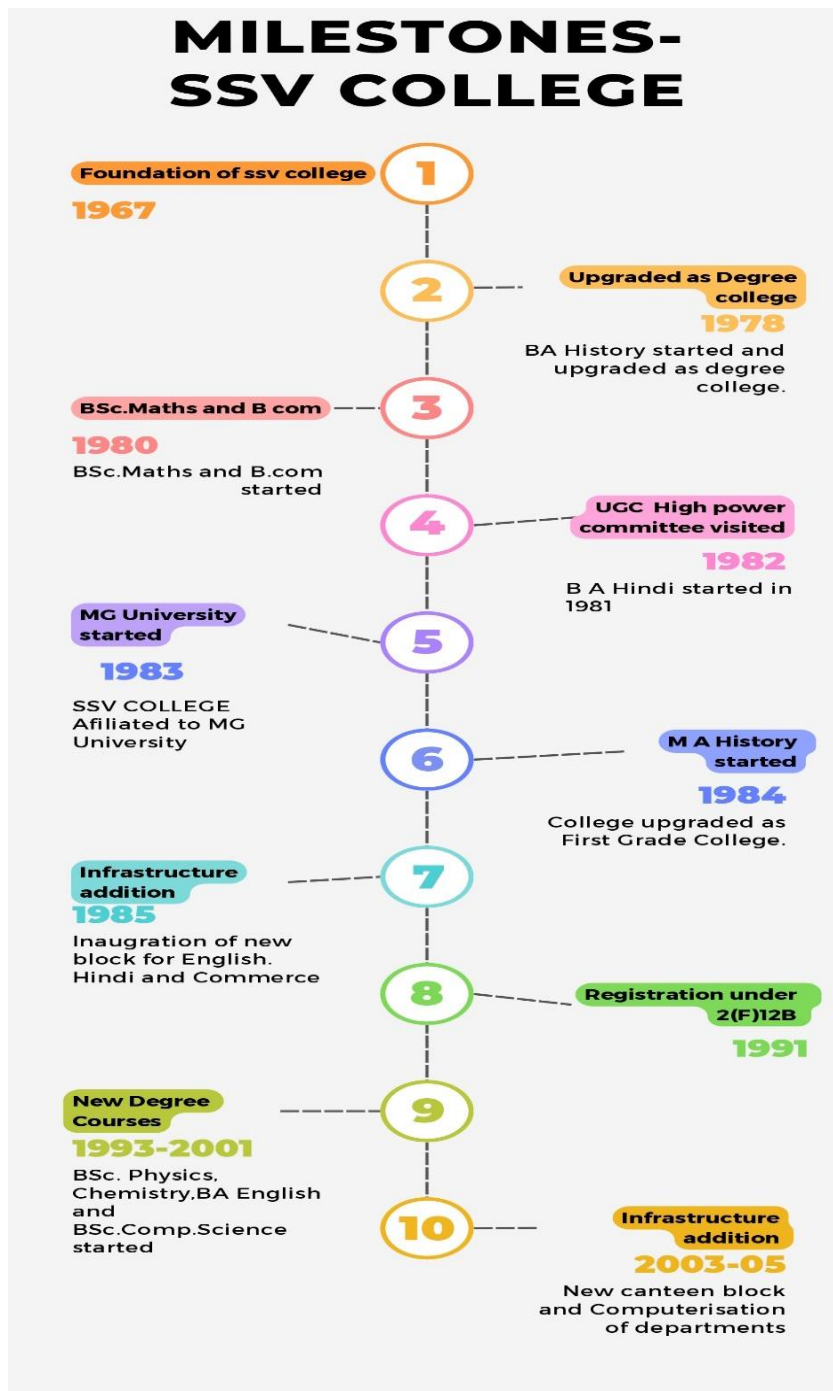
MILESTONES-
SSV COLLEGE

Foundation of ssv college
1967

1

2

Upgraded as Degree college
1978
BA History started and upgraded as degree college.

BSc.Maths and B com
1980
BSc.Maths and B.com started

3

4

UGC High power committee visited
1982
B A Hindi started in 1981

MG University started
1983
SSV COLLEGE Afiliated to MG University

5

6

M A History started
1984
College upgraded as First Grade College.

Infrastructure addition
1985
Inaugration of new block for English. Hindi and Commerce

7

8

Registration under 2(F)12B
1991

New Degree Courses
1993-2001
BSc. Physics, Chemistry,BA English and BSc.Comp.Science started

9

10

Infrastructure addition
2003-05
New canteen block and Computerisation of departments